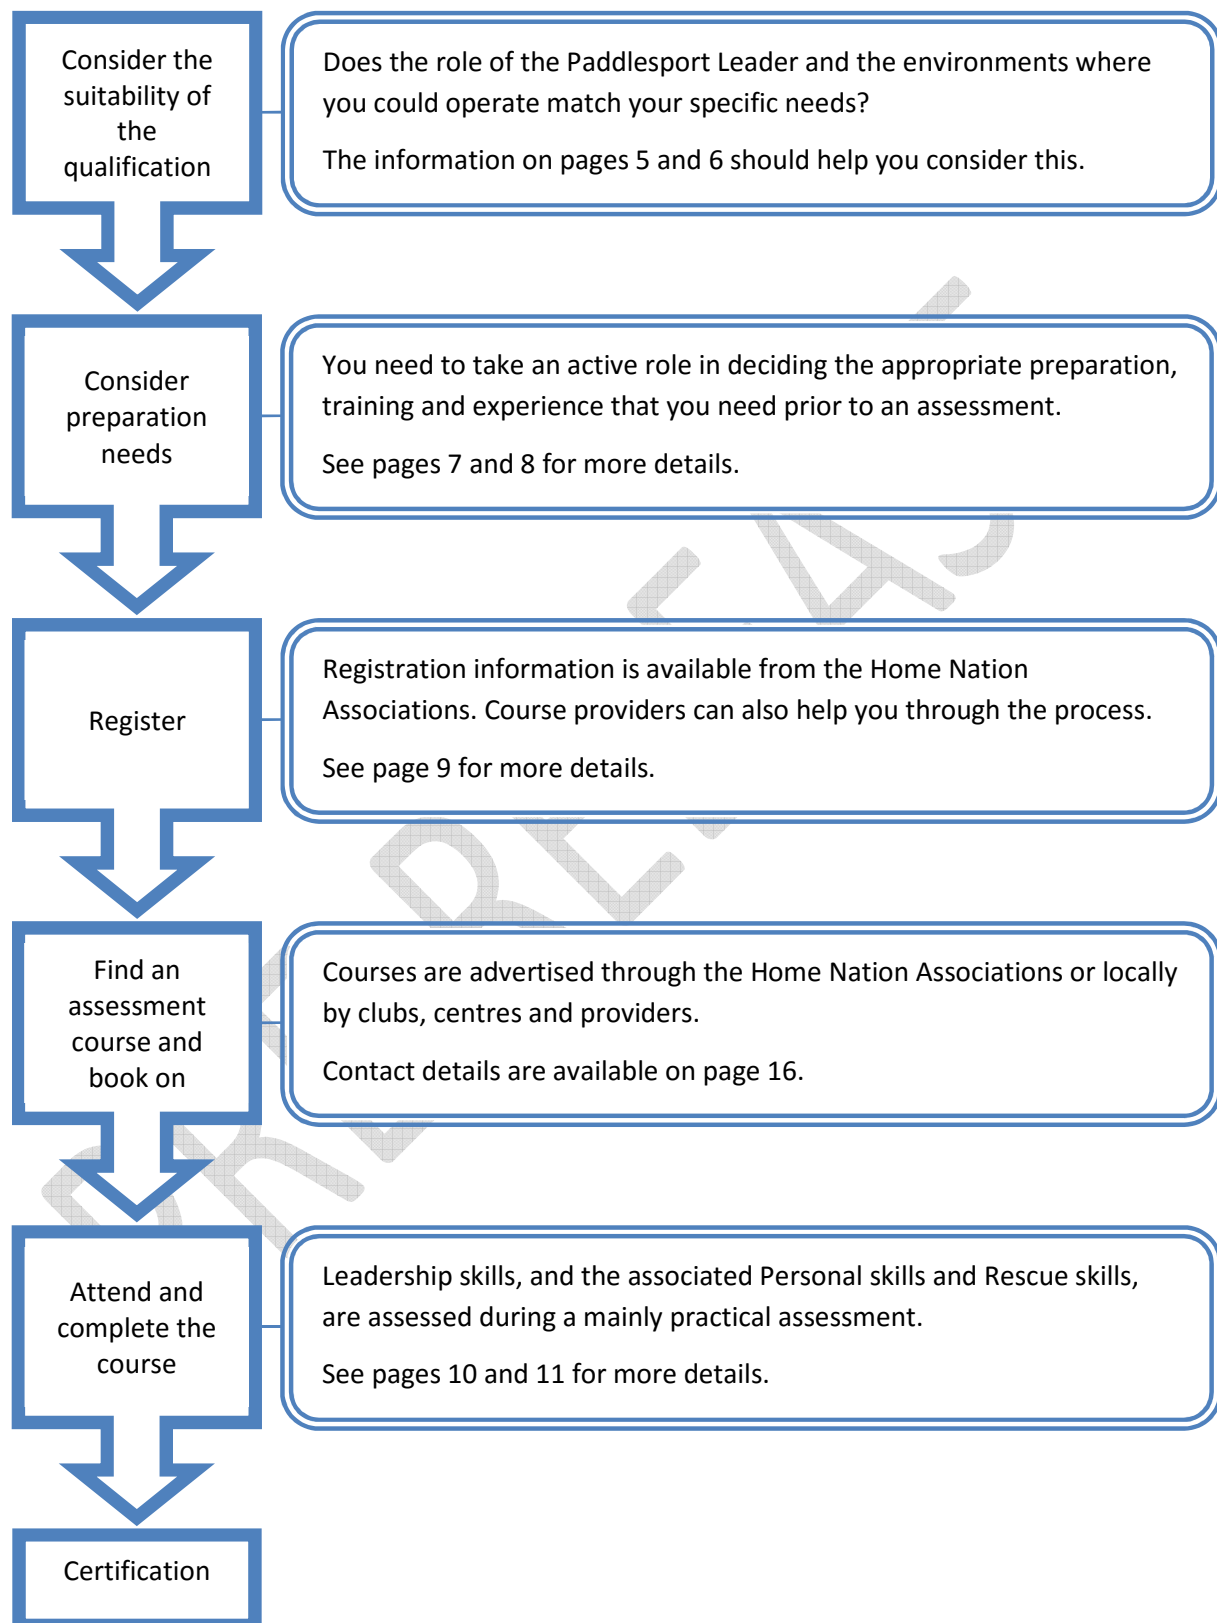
Consider the suitability of the qualification

Does the role of the Paddlesport Leader and the environments where you could operate match your specific needs?

The information on pages 5 and 6 should help you consider this.

Consider preparation needs

You need to take an active role in deciding the appropriate preparation, training and experience that you need prior to an assessment.

See pages 7 and 8 for more details.

Register

Registration information is available from the Home Nation Associations. Course providers can also help you through the process.

See page 9 for more details.

Find an assessment course and book on

Courses are advertised through the Home Nation Associations or locally by clubs, centres and providers.

Contact details are available on page 16.

Attend and complete the course

Leadership skills, and the associated Personal skills and Rescue skills, are assessed during a mainly practical assessment.

See pages 10 and 11 for more details.

Certification

DRAFT